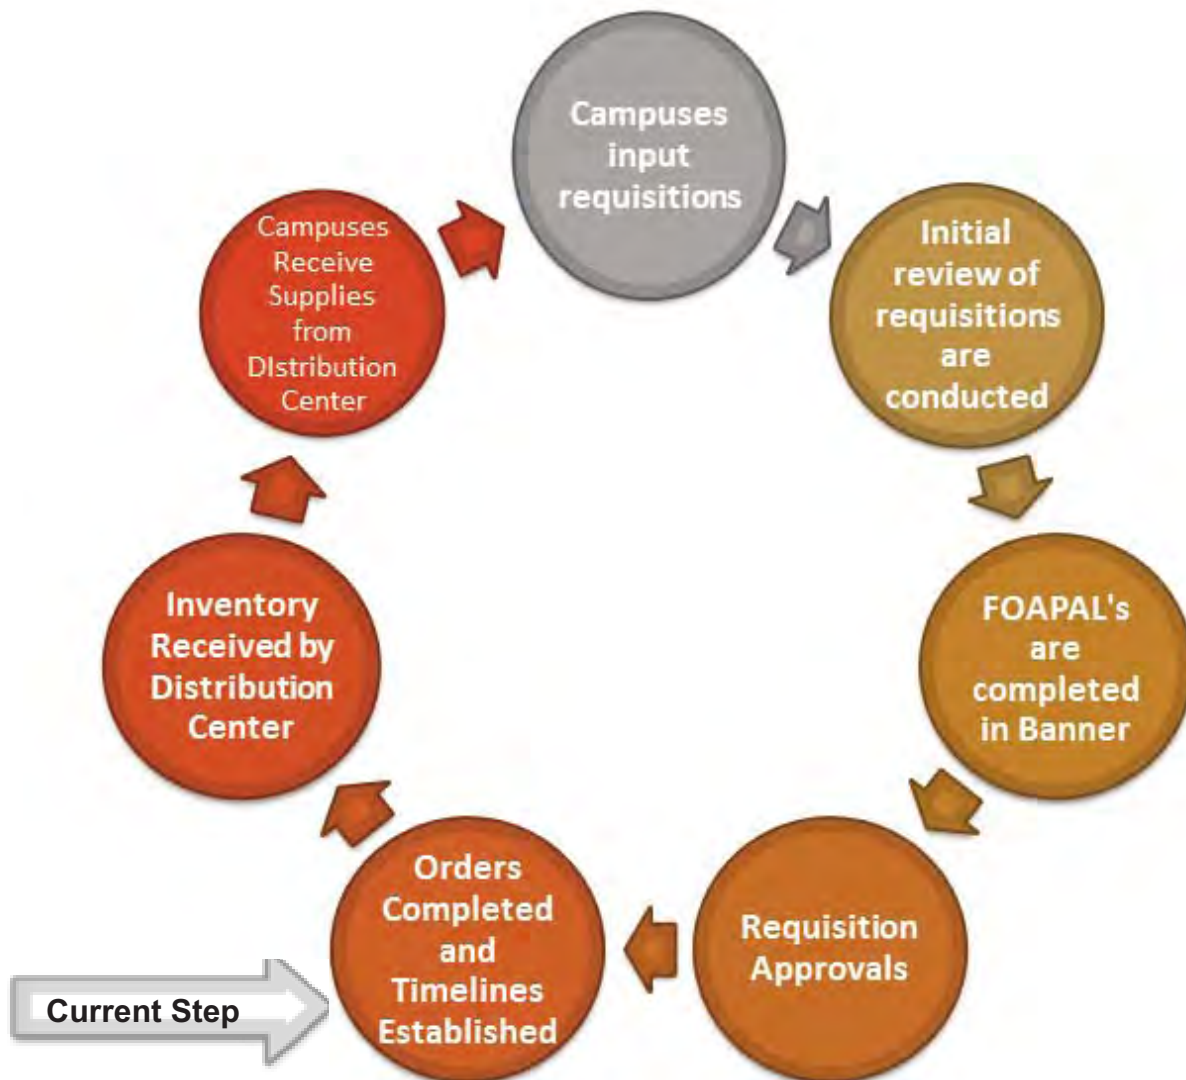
Campuses input requisitions

Initial review of requisitions are conducted

FOAPAL's are completed in Banner

Requisition Approvals

Orders Completed and Timelines Established

Current Step

Inventory Received by Distribution Center

Campuses Receive Supplies from DIstribution Center